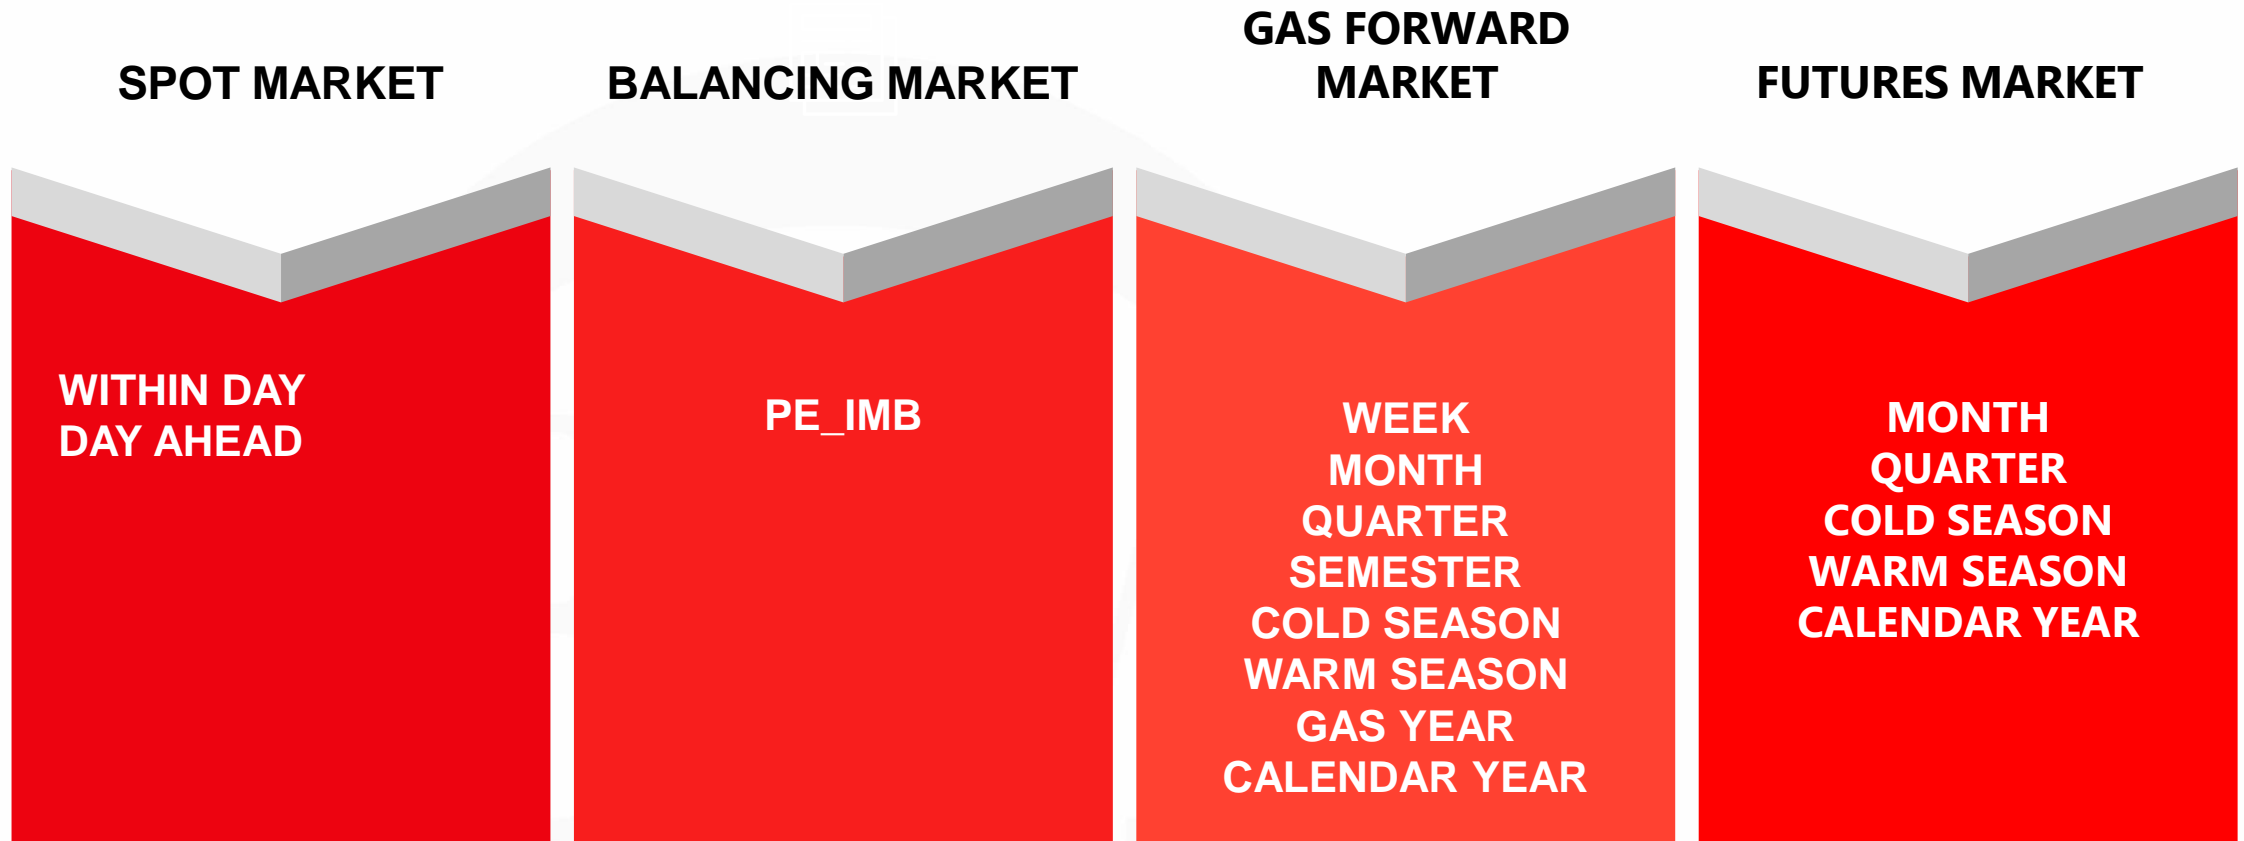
SPOT MARKET

WITHIN DAY
DAY AHEAD

BALANCING MARKET

PE_IMB

GAS FORWARD MARKET

WEEK
MONTH
QUARTER
SEMESTER
COLD SEASON
WARM SEASON
GAS YEAR
CALENDAR YEAR

FUTURES MARKET

MONTH
QUARTER
COLD SEASON
WARM SEASON
CALENDAR YEAR